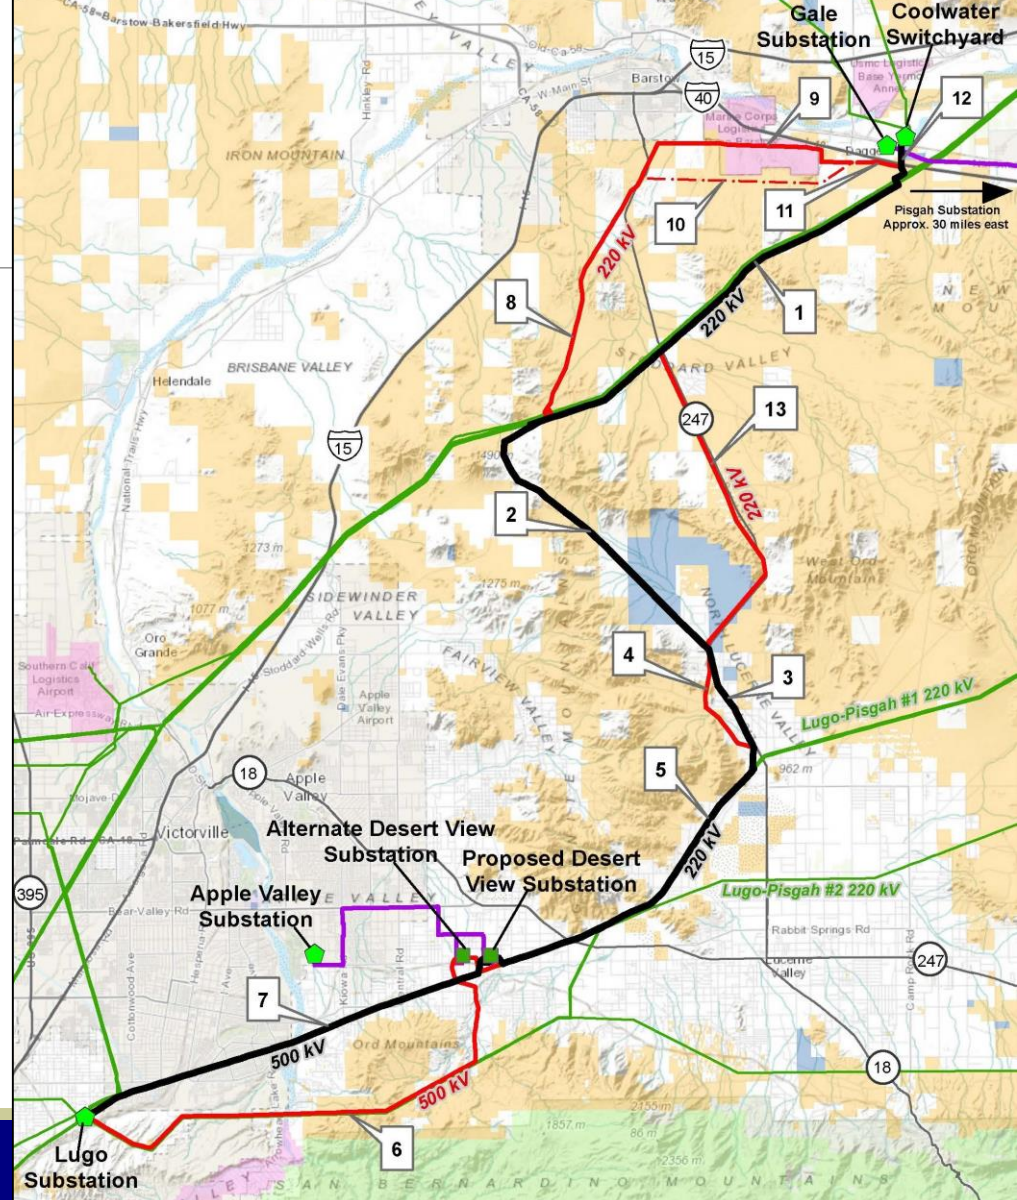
CA-58 Barstow-Bakersfield Hwy

Gale Substation

Coolwater Switchyard

15

40

Barstow

9

12

IRON MOUNTAIN

Marine Corps Logistics Base

USMC Logistics Base Yermo Annex

Daggett

10

11

Pisgah Substation Approx. 30 miles east

220 kV

8

220 kV

1

BRISBANE VALLEY

Helendale

STODDARD VALLEY

247

13

15

220 kV

2

1273 m

1275 m

West Ord Mountain

1077 m

SIDEWINDER VALLEY

Oro Grande

Southern Calif Logistics Airport

Air Expressway

FAIRVIEW VALLEY

Apple Valley Airport

NORTH LUCERNE VALLEY

4

3

Lugo-Pisgah #1 220 kV

5

962 m

18

Apple Valley

Victorville

Alternate Desert View Substation

Proposed Desert View Substation

220 kV

395

Apple Valley Substation

Lugo-Pisgah #2 220 kV

Bear Valley Rd

Rabbit Springs Rd

Lucerne Valley

247

7

500 kV

Ord Mountains

18

500 kV

Lugo Substation

6

1857 m

2155 m

2356 m

SAN BERNARDINO MOUNTAINS